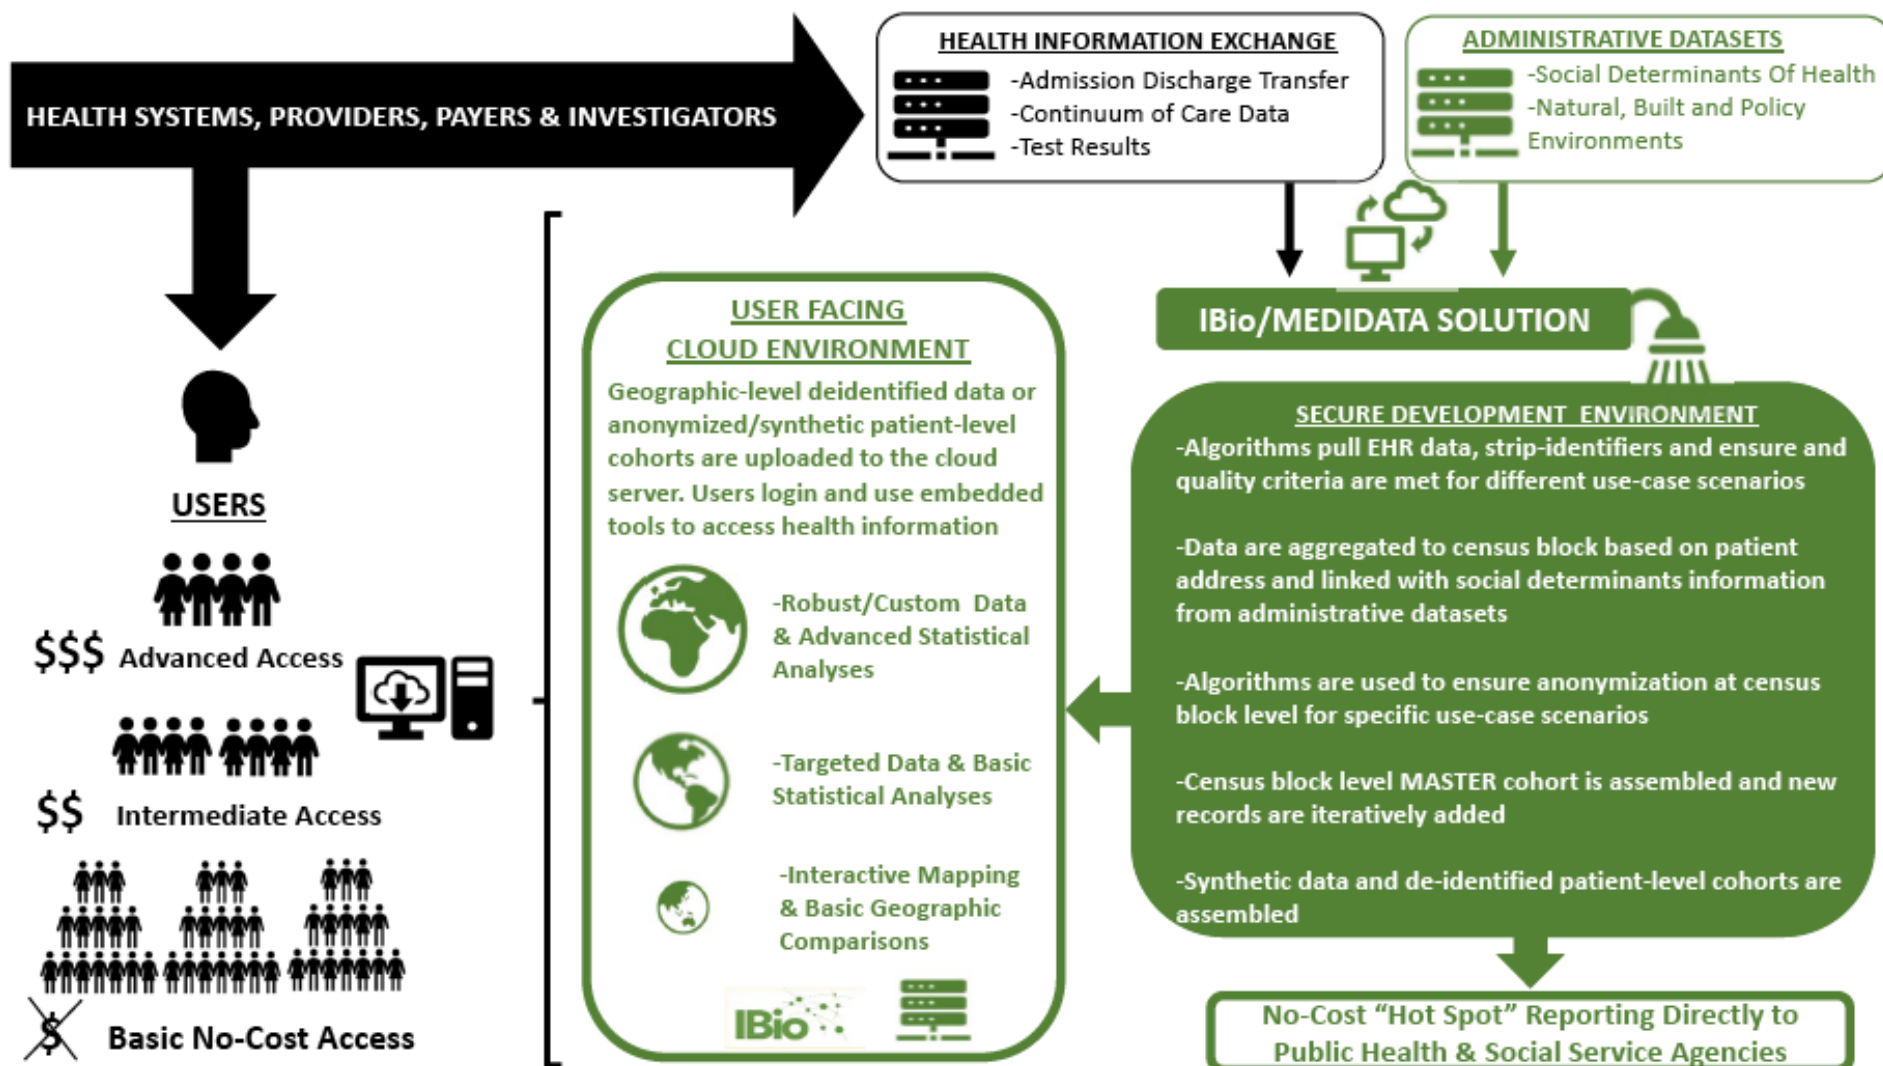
HEALTH SYSTEMS, PROVIDERS, PAYERS & INVESTIGATORS

HEALTH INFORMATION EXCHANGE
-Admission Discharge Transfer
-Continuum of Care Data
-Test Results

ADMINISTRATIVE DATASETS
-Social Determinants Of Health
-Natural, Built and Policy Environments

IBio/MEDIDATA SOLUTION

SECURE DEVELOPMENT ENVIRONMENT
-Algorithms pull EHR data, strip-identifiers and ensure and quality criteria are met for different use-case scenarios

-Data are aggregated to census block based on patient address and linked with social determinants information from administrative datasets

-Algorithms are used to ensure anonymization at census block level for specific use-case scenarios

-Census block level MASTER cohort is assembled and new records are iteratively added

-Synthetic data and de-identified patient-level cohorts are assembled

No-Cost "Hot Spot" Reporting Directly to Public Health & Social Service Agencies

USER FACING CLOUD ENVIRONMENT
Geographic-level deidentified data or anonymized/synthetic patient-level cohorts are uploaded to the cloud server. Users login and use embedded tools to access health information

-Robust/Custom Data & Advanced Statistical Analyses

-Targeted Data & Basic Statistical Analyses

-Interactive Mapping & Basic Geographic Comparisons

IBio

USERS

$$$ Advanced Access

$$ Intermediate Access

$ Basic No-Cost Access